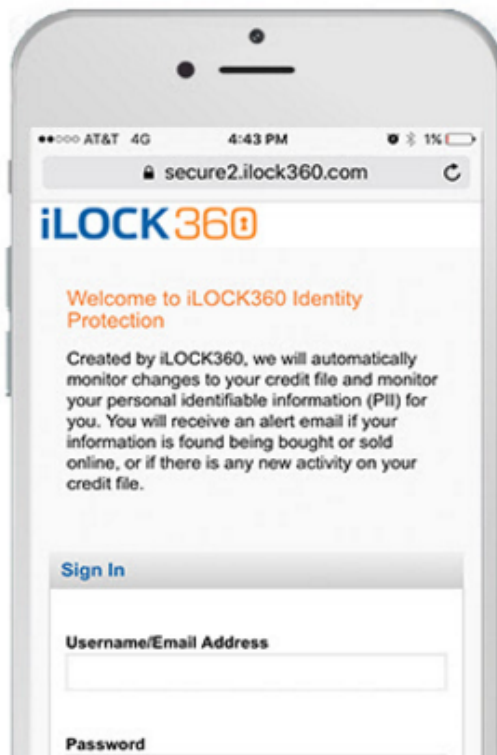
●●○○○ AT&T 4G 4:43 PM 1%

secure2.ilock360.com

iLOCK360

Welcome to iLOCK360 Identity Protection

Created by iLOCK360, we will automatically monitor changes to your credit file and monitor your personal identifiable information (PII) for you. You will receive an alert email if your information is found being bought or sold online, or if there is any new activity on your credit file.

Sign In

Username/Email Address

Password